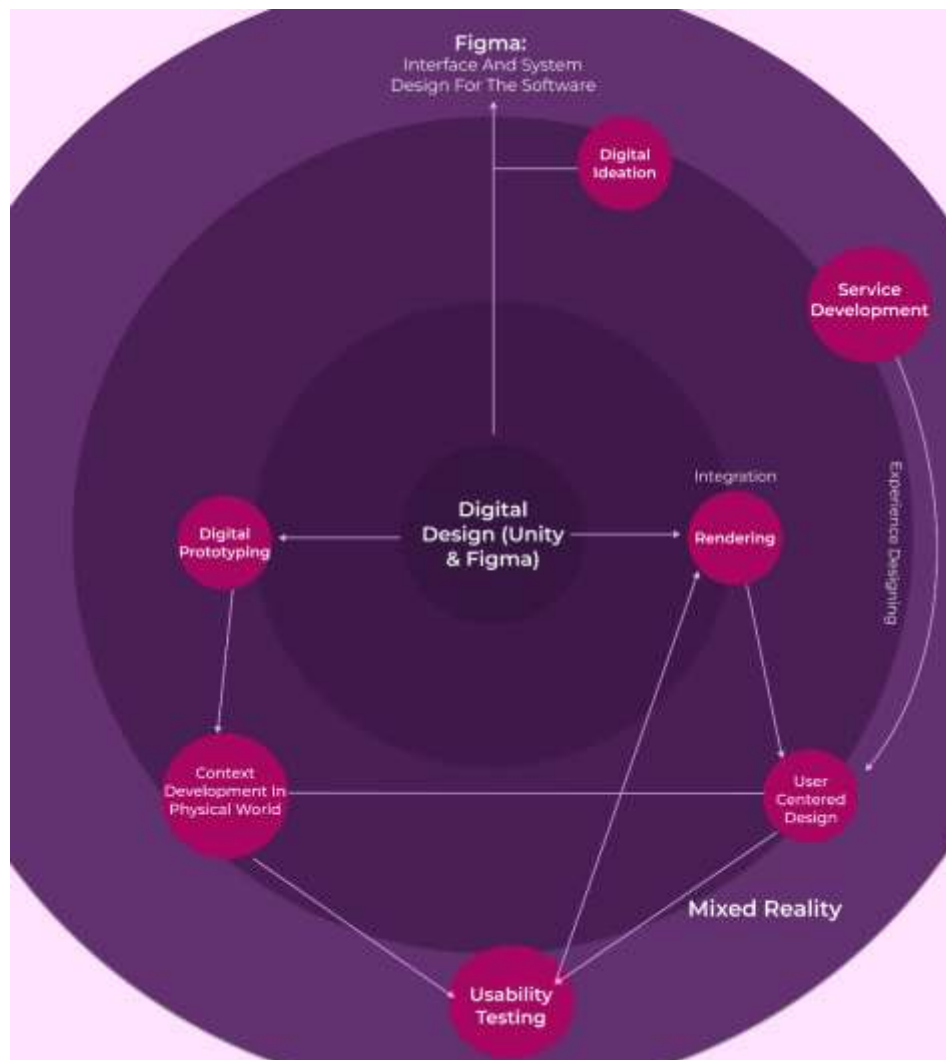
Figma:
Interface And System Design For The Software

Digital Ideation

Service Development

Experience Designing

Integration

Digital Design (Unity & Figma)

Digital Prototyping

Rendering

Context Development In Physical World

User Centered Design

Mixed Reality

Usability Testing